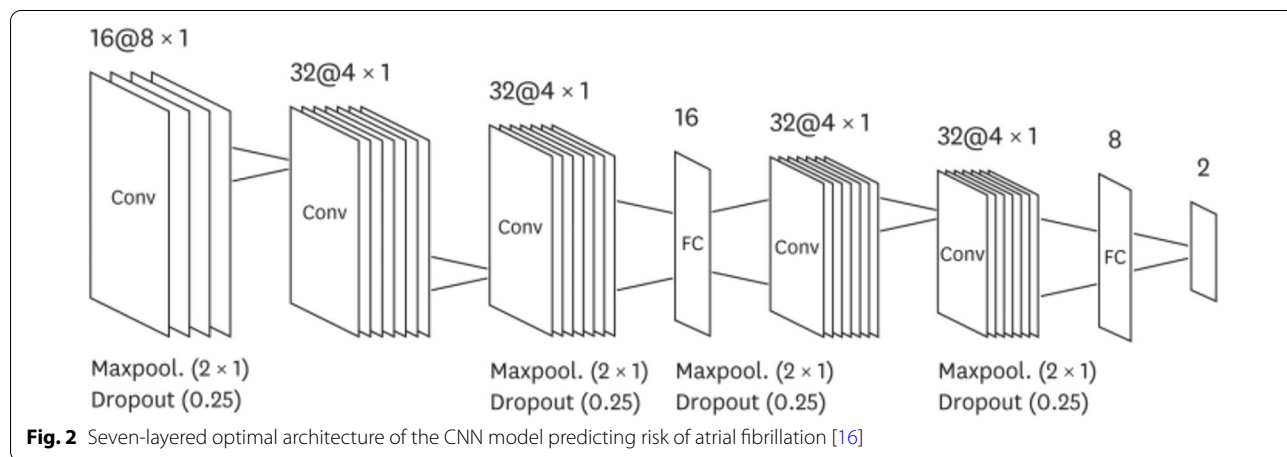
16@8 × 1

32@4 × 1

32@4 × 1

16

32@4 × 1

32@4 × 1

8

2

Conv

Conv

Conv

FC

Conv

Conv

FC

Maxpool. (2 × 1)
Dropout (0.25)

Maxpool. (2 × 1)
Dropout (0.25)

Maxpool. (2 × 1)
Dropout (0.25)

Maxpool. (2 × 1)
Dropout (0.25)

**Fig. 2** Seven-layered optimal architecture of the CNN model predicting risk of atrial fibrillation [16]